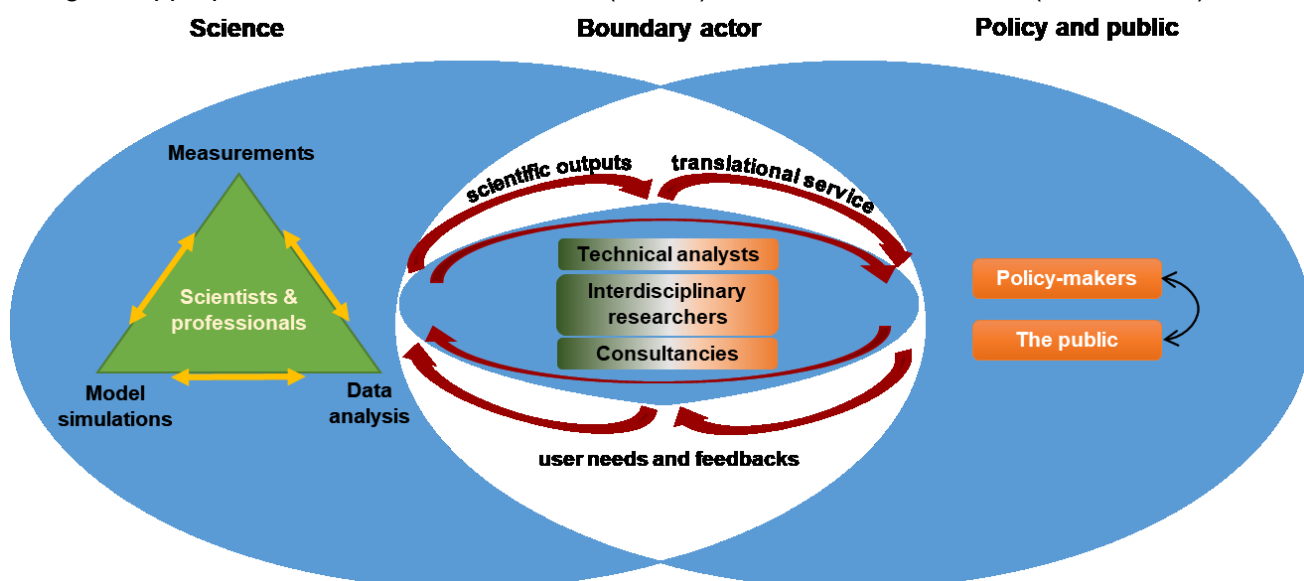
Science

Boundary actor

Policy and public

Measurements

Scientists & professionals

Model simulations

Data analysis

scientific outputs

translational service

Technical analysts

Interdisciplinary researchers

Consultancies

user needs and feedbacks

Policy-makers

The public